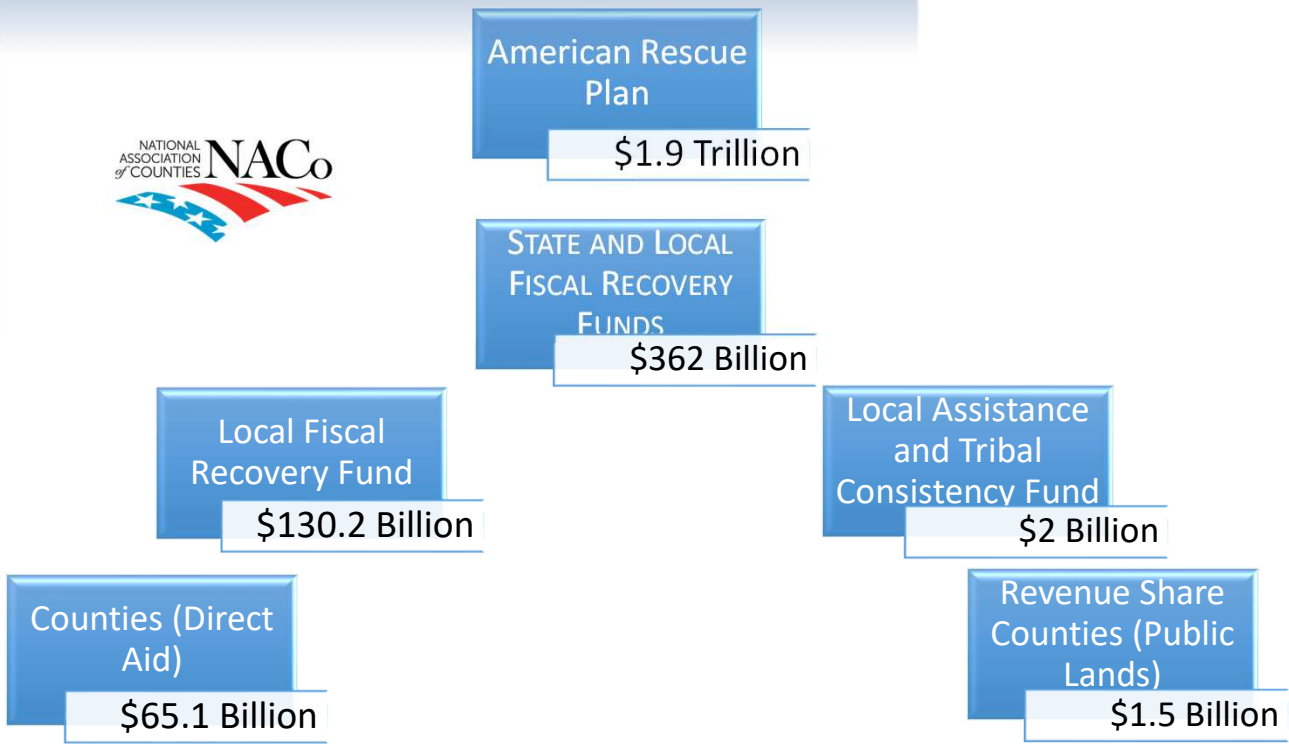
American Rescue Plan

$1.9 Trillion

NATIONAL ASSOCIATION of COUNTIES NACo

STATE AND LOCAL FISCAL RECOVERY FUNDS

$362 Billion

Local Fiscal Recovery Fund

$130.2 Billion

Local Assistance and Tribal Consistency Fund

$2 Billion

Counties (Direct Aid)

$65.1 Billion

Revenue Share Counties (Public Lands)

$1.5 Billion